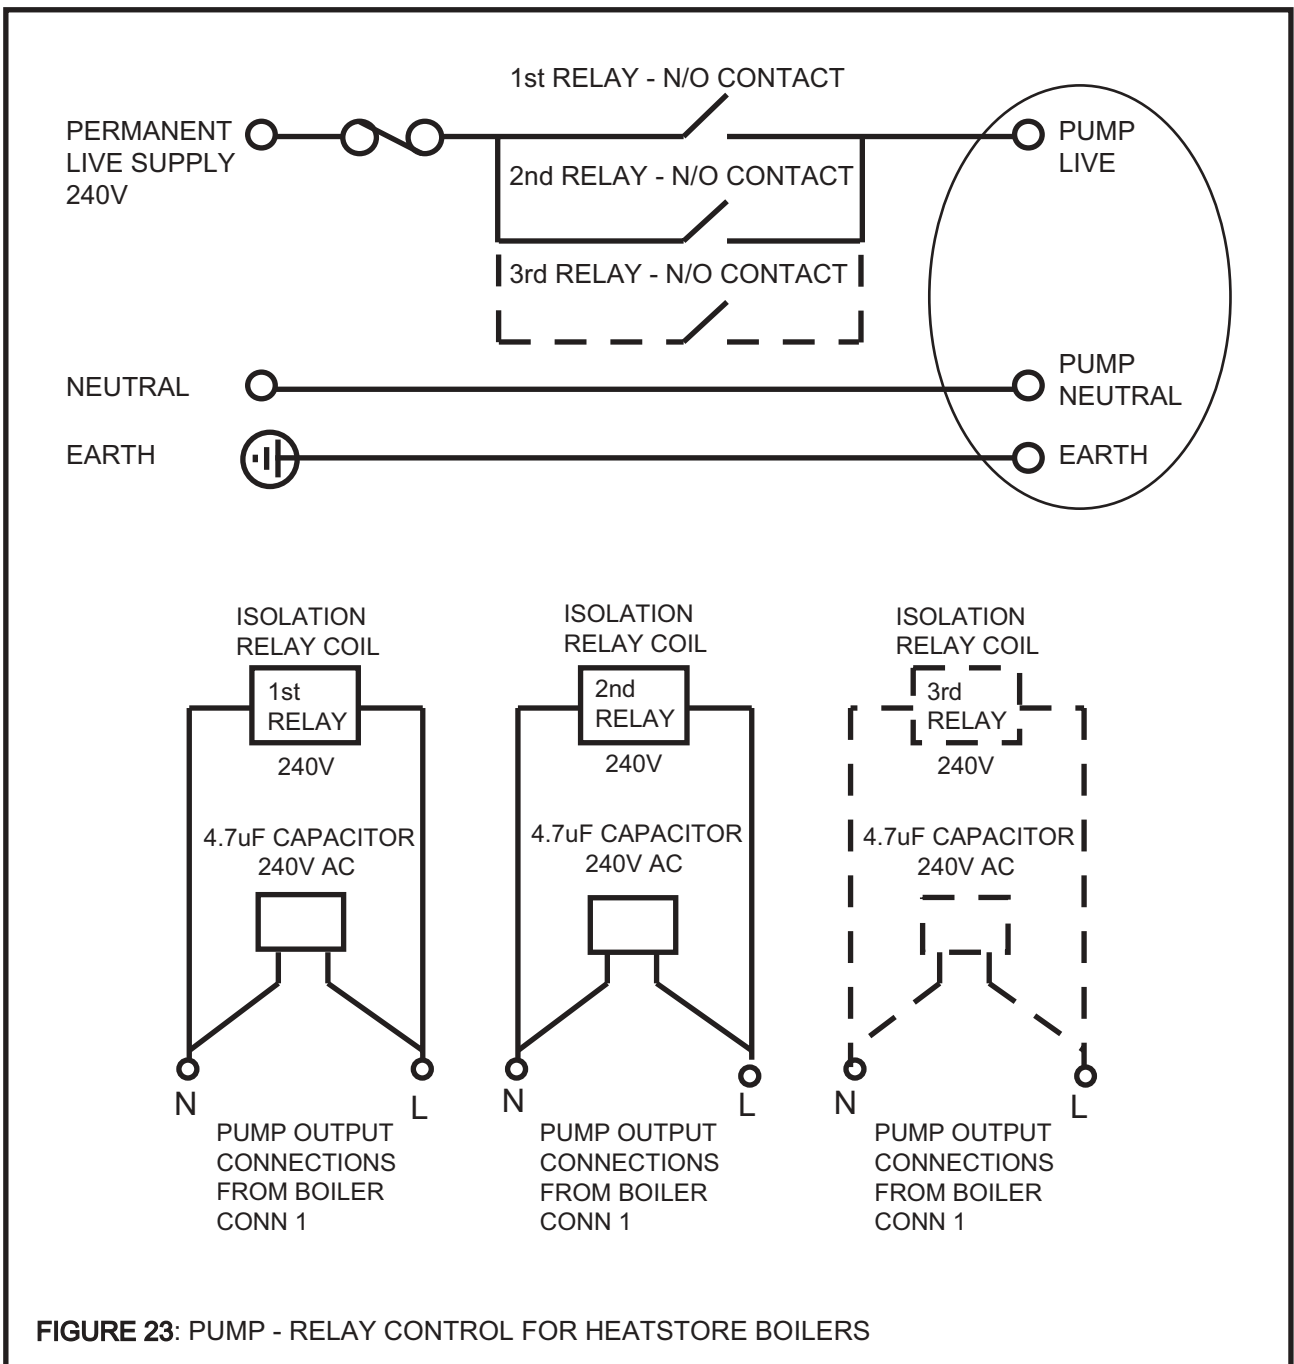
1st RELAY - N/O CONTACT

PERMANENT LIVE SUPPLY 240V

2nd RELAY - N/O CONTACT

3rd RELAY - N/O CONTACT

PUMP LIVE

NEUTRAL

PUMP NEUTRAL

EARTH

EARTH

ISOLATION RELAY COIL

1st RELAY

240V

4.7uF CAPACITOR 240V AC

N

L

PUMP OUTPUT CONNECTIONS FROM BOILER CONN 1

ISOLATION RELAY COIL

2nd RELAY

240V

4.7uF CAPACITOR 240V AC

N

L

PUMP OUTPUT CONNECTIONS FROM BOILER CONN 1

ISOLATION RELAY COIL

3rd RELAY

240V

4.7uF CAPACITOR 240V AC

N

L

PUMP OUTPUT CONNECTIONS FROM BOILER CONN 1

FIGURE 23: PUMP - RELAY CONTROL FOR HEATSTORE BOILERS